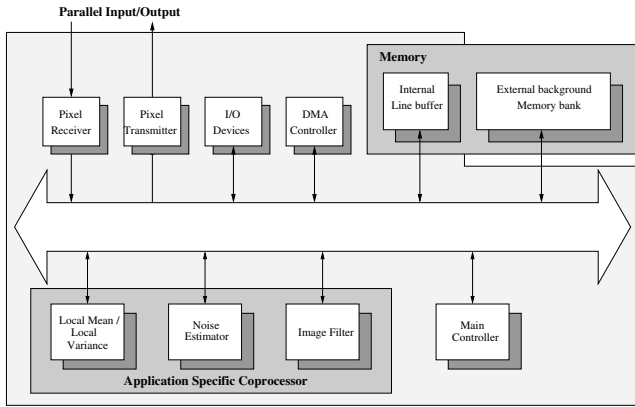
Parallel Input/Output

Memory

Pixel Receiver

Pixel Transmitter

I/O Devices

DMA Controller

Internal Line buffer

External background Memory bank

Local Mean / Local Variance

Noise Estimator

Image Filter

Main Controller

Application Specific Coprocessor